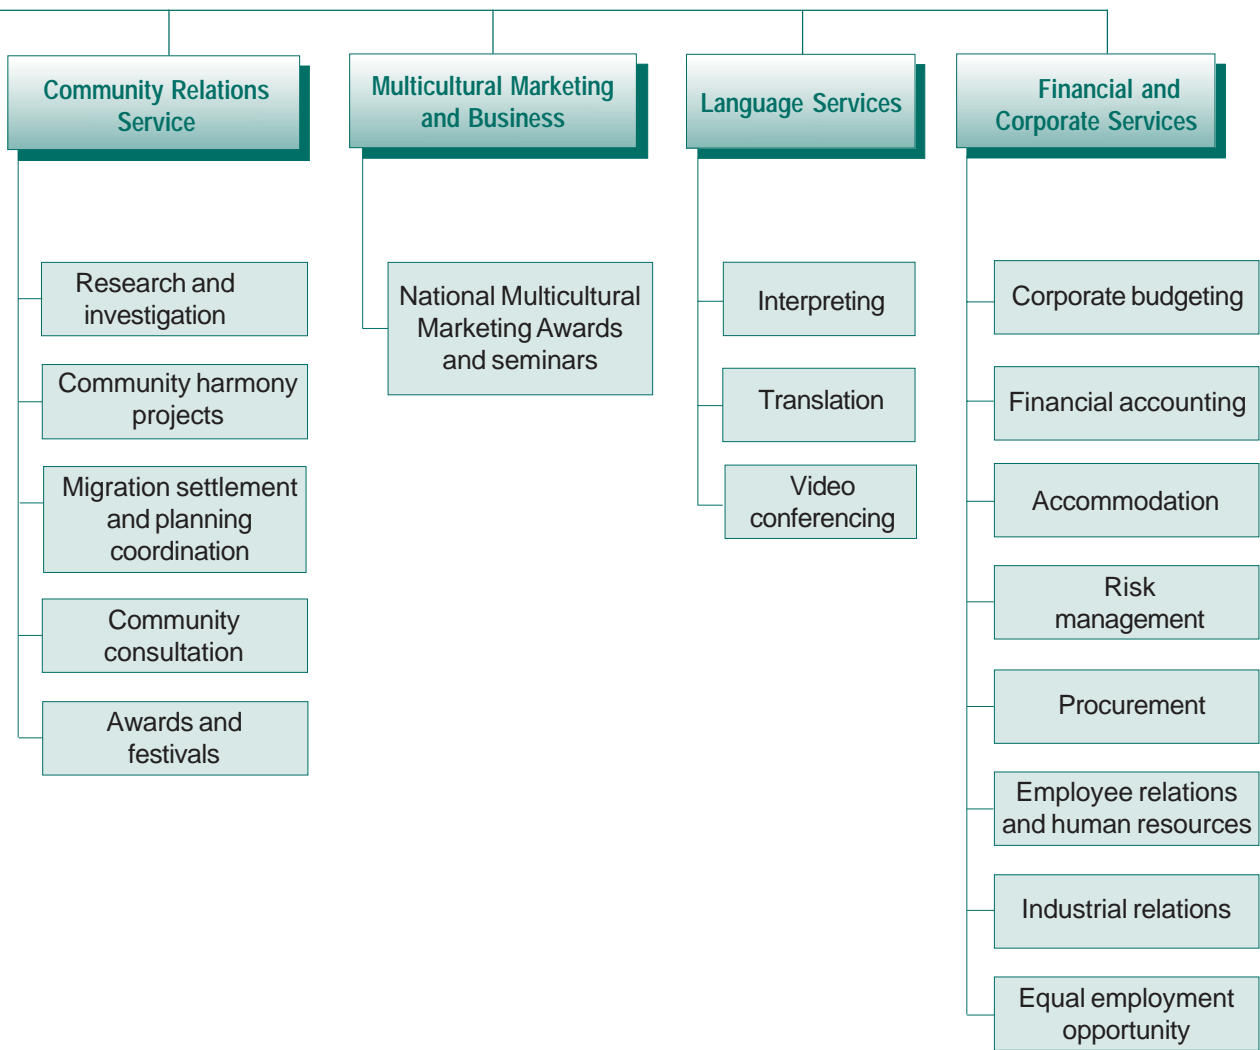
Community Relations Service

Multicultural Marketing and Business

Language Services

Financial and Corporate Services

Research and investigation

Community harmony projects

Migration settlement and planning coordination

Community consultation

Awards and festivals

National Multicultural Marketing Awards and seminars

Interpreting

Translation

Video conferencing

Corporate budgeting

Financial accounting

Accommodation

Risk management

Procurement

Employee relations and human resources

Industrial relations

Equal employment opportunity